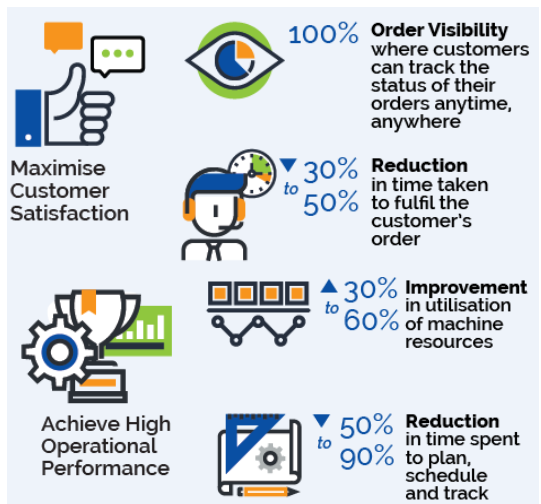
Maximise Customer Satisfaction

100% **Order Visibility** where customers can track the status of their orders anytime, anywhere

▼ 30% to 50% **Reduction** in time taken to fulfil the customer's order

Achieve High Operational Performance

▲ 30% to 60% **Improvement** in utilisation of machine resources

▼ 50% to 90% **Reduction** in time spent to plan, schedule and track